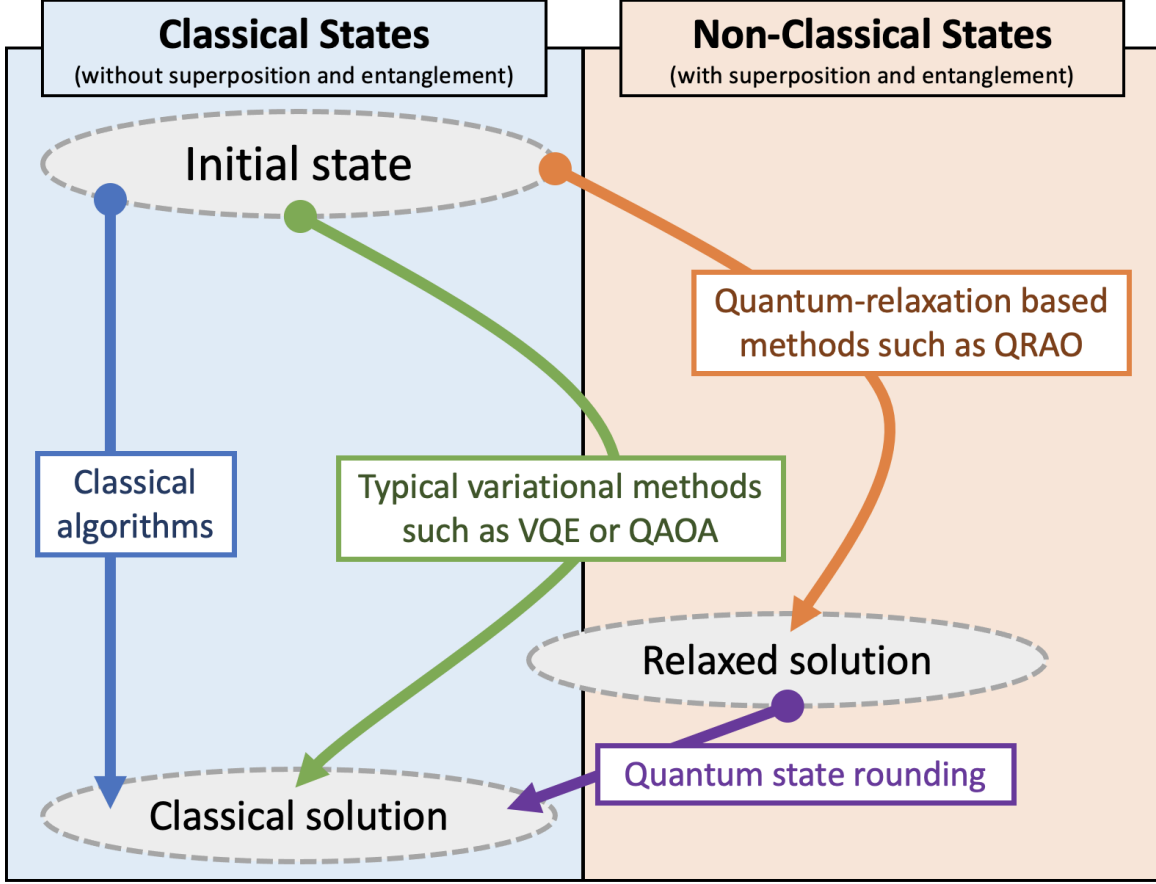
Classical States
(without superposition and entanglement)

Non-Classical States
(with superposition and entanglement)

Initial state

Quantum-relaxation based methods such as QRAO

Classical algorithms

Typical variational methods such as VQE or QAOA

Relaxed solution

Quantum state rounding

Classical solution